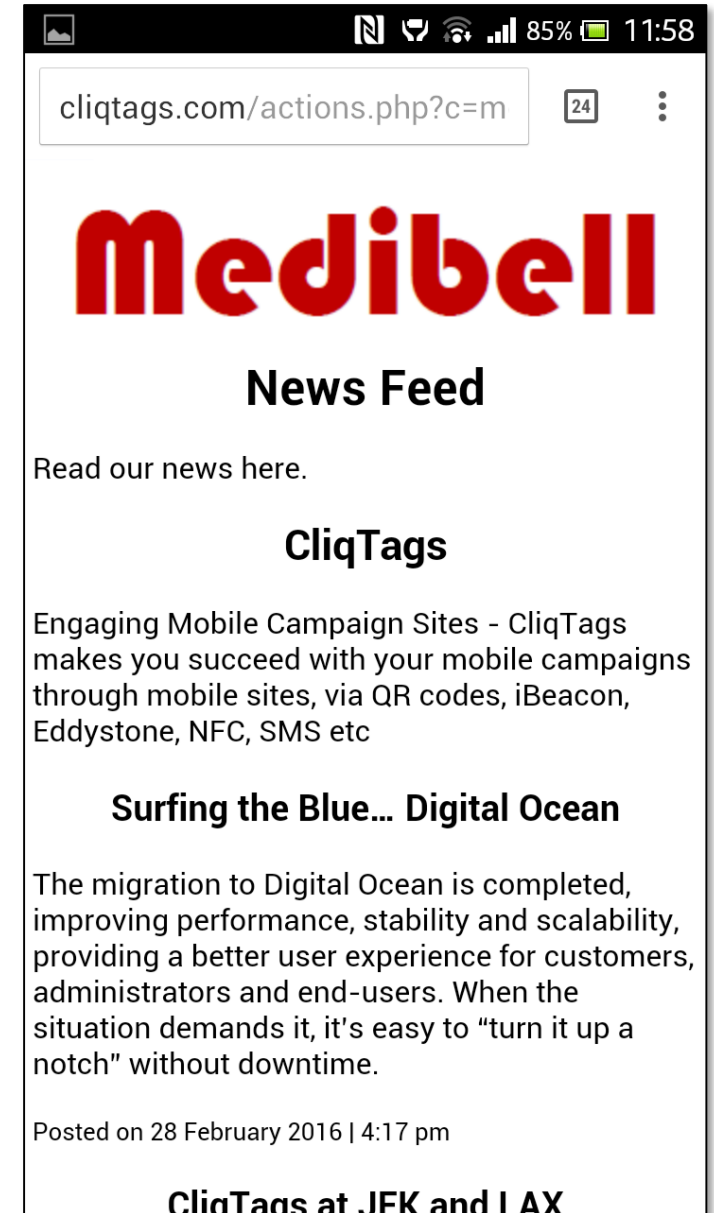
85% 11:58

cliqtags.com/actions.php?c=m

24

Medibell

News Feed

Read our news here.

CliqTags

Engaging Mobile Campaign Sites - CliqTags makes you succeed with your mobile campaigns through mobile sites, via QR codes, iBeacon, Eddystone, NFC, SMS etc

Surfing the Blue… Digital Ocean

The migration to Digital Ocean is completed, improving performance, stability and scalability, providing a better user experience for customers, administrators and end-users. When the situation demands it, it's easy to "turn it up a notch" without downtime.

Posted on 28 February 2016 | 4:17 pm

CliqTags at JFK and LAX